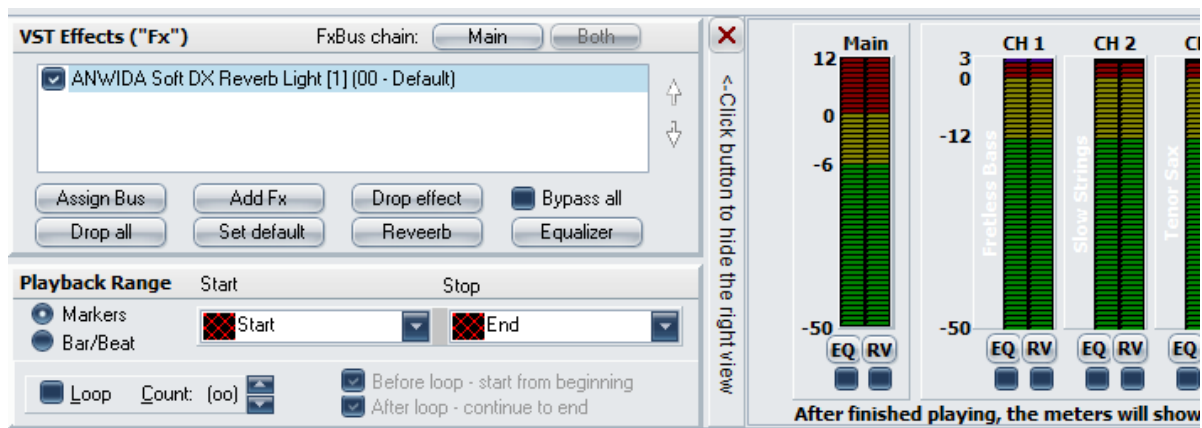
VST Effects ("Fx")

FxBus chain: Main Both

ANWIDA Soft DX Reverb Light [1] (00 - Default)

Assign Bus
Add Fx
Drop effect
Bypass all
Drop all
Set default
Reveerb
Equalizer

Playback Range
Start
Stop
Markers
Bar/Beat
Start
End

Loop
Count: (oo)
Before loop - start from beginning
After loop - continue to end

<-Click button to hide the right view

Main
12
0
-6
-50
EQ RV

CH 1
3
0
-12
-50
Fretless Bass
EQ RV

CH 2
Slow Strings
EQ RV

CH
Tenor Sax
EQ

After finished playing, the meters will show